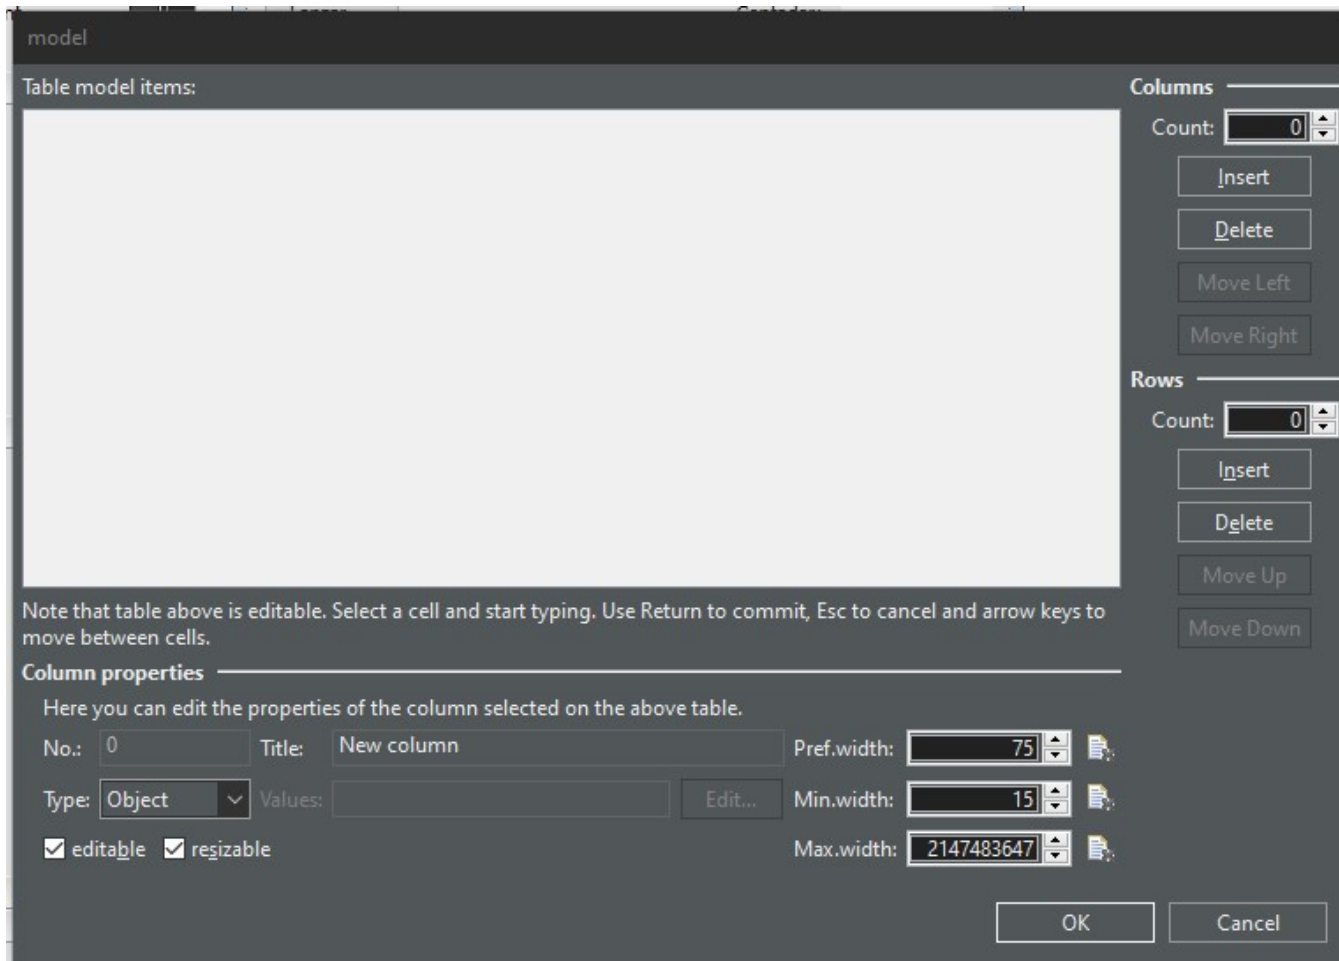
model

Table model items:

Columns
Count: 0
Insert
Delete
Move Left
Move Right

Rows
Count: 0
Insert
Delete
Move Up
Move Down

Note that table above is editable. Select a cell and start typing. Use Return to commit, Esc to cancel and arrow keys to move between cells.

Column properties

Here you can edit the properties of the column selected on the above table.

No.: 0 Title: New column Pref.width: 75

Type: Object Values: Edit... Min.width: 15

editable resizable Max.width: 2147483647

OK Cancel